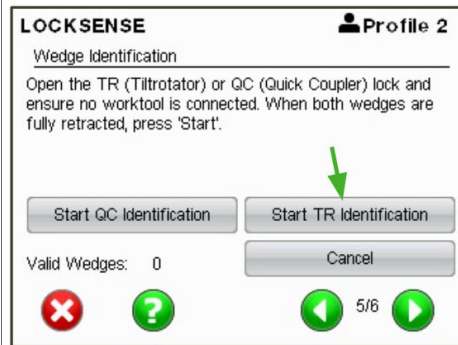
LOCKSENSE

Profile 2

Wedge Identification

Open the TR (Tiltrotator) or QC (Quick Coupler) lock and ensure no worktool is connected. When both wedges are fully retracted, press 'Start'.

Start QC Identification

Start TR Identification

Valid Wedges: 0

Cancel

?

5/6